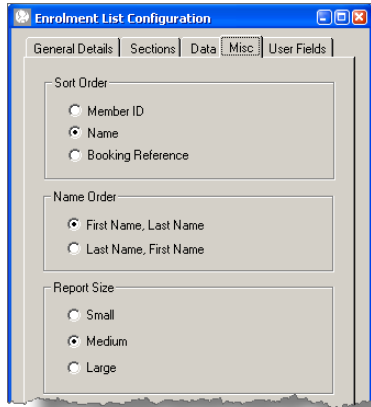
Enrolment List Configuration

General Details | Sections | Data | Misc | User Fields

Sort Order
Member ID
Name
Booking Reference

Name Order
First Name, Last Name
Last Name, First Name

Report Size
Small
Medium
Large